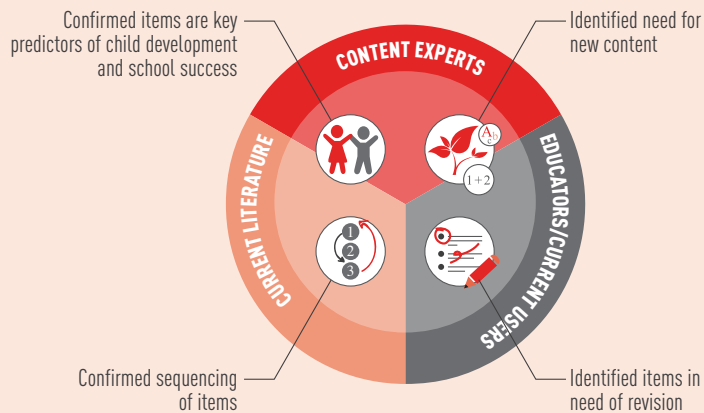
Confirmed items are key predictors of child development and school success

Identified need for new content

CONTENT EXPERTS

CURRENT LITERATURE

EDUCATORS/CURRENT USERS

$A_b$

$1+2$

1
2
3

Confirmed sequencing of items

Identified items in need of revision